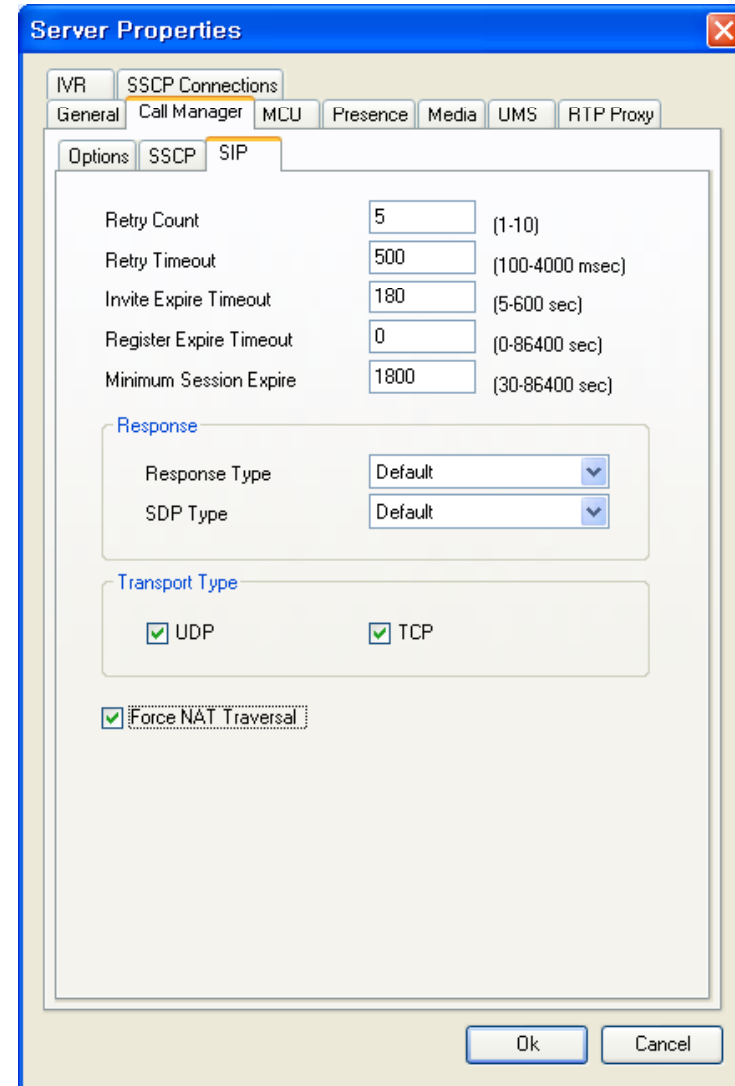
Server Properties

IVR SSCP Connections
General Call Manager MCU Presence Media UMS RTP Proxy
Options SSCP SIP

Retry Count 5 (1-10)
Retry Timeout 500 (100-4000 msec)
Invite Expire Timeout 180 (5-600 sec)
Register Expire Timeout 0 (0-86400 sec)
Minimum Session Expire 1800 (30-86400 sec)

Response
Response Type Default
SDP Type Default

Transport Type
UDP TCP

Force NAT Traversal

Ok Cancel